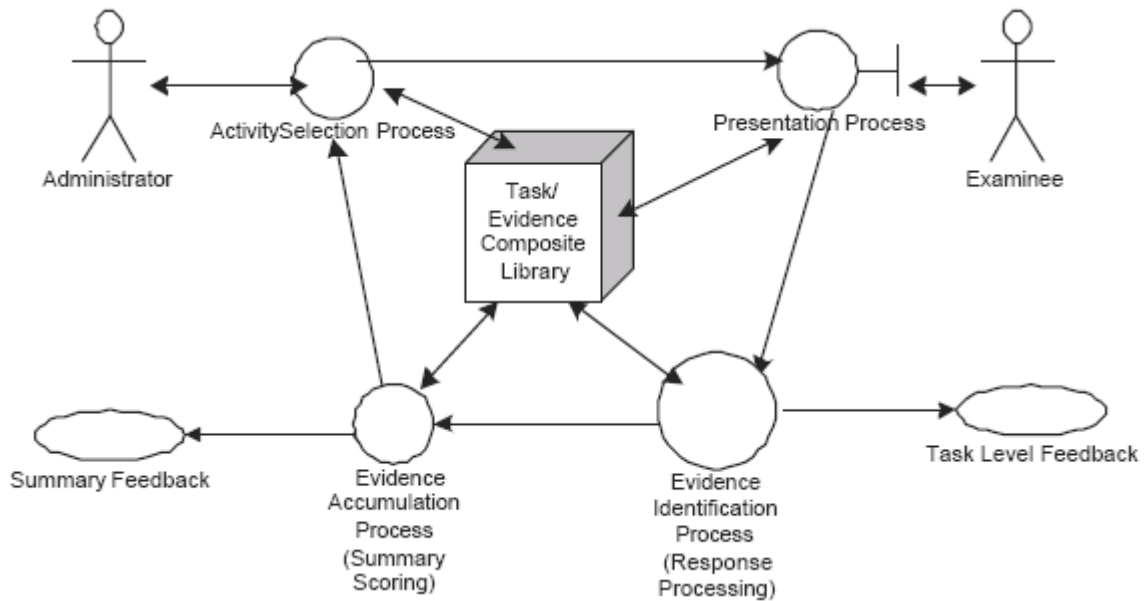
Administrator

ActivitySelection Process

Presentation Process

Examinee

Task/
Evidence
Composite
Library

Summary Feedback

Evidence
Accumulation
Process
(Summary
Scoring)

Evidence
Identification
Process
(Response
Processing)

Task Level Feedback